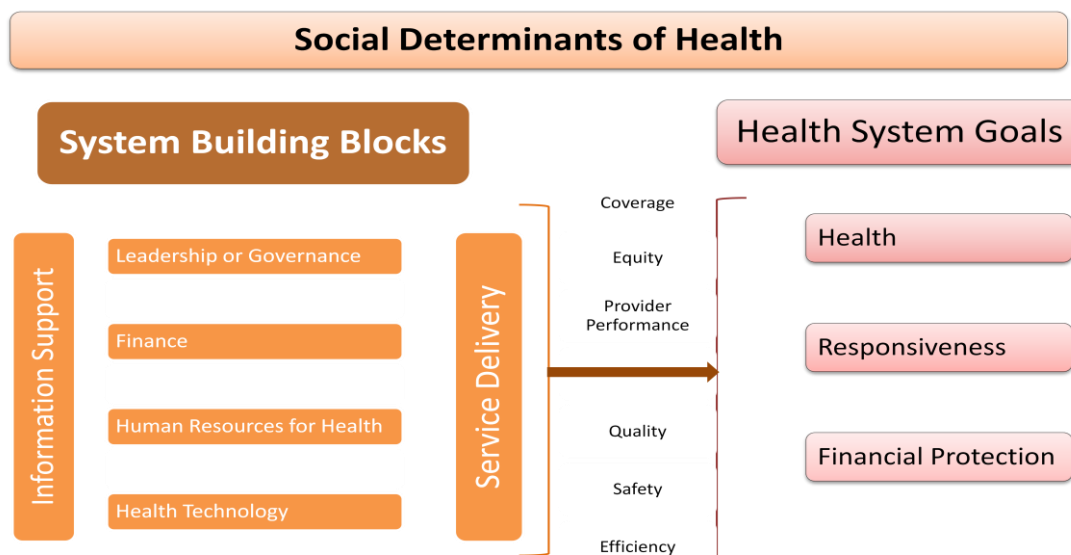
Social Determinants of Health

System Building Blocks

Health System Goals

Information Support

Leadership or Governance

Finance

Human Resources for Health

Health Technology

Service Delivery

Coverage

Equity

Provider Performance

Quality

Safety

Efficiency

Health

Responsiveness

Financial Protection